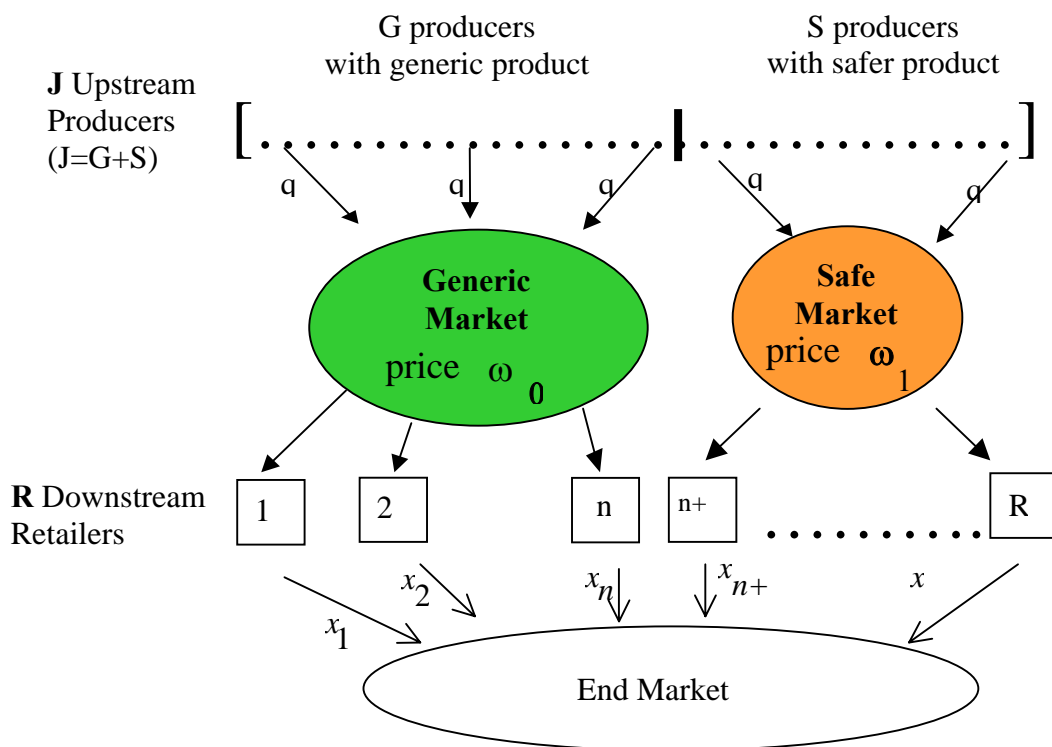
G producers
with generic product

S producers
with safer product

**J** Upstream Producers (J=G+S)

q q q q q

**Generic Market**
price $\omega_0$

**Safe Market**
price $\omega_1$

**R** Downstream Retailers

1 2 n n+ R

$x_1$ $x_2$ $x_n$ $x_{n+}$ $x$

End Market